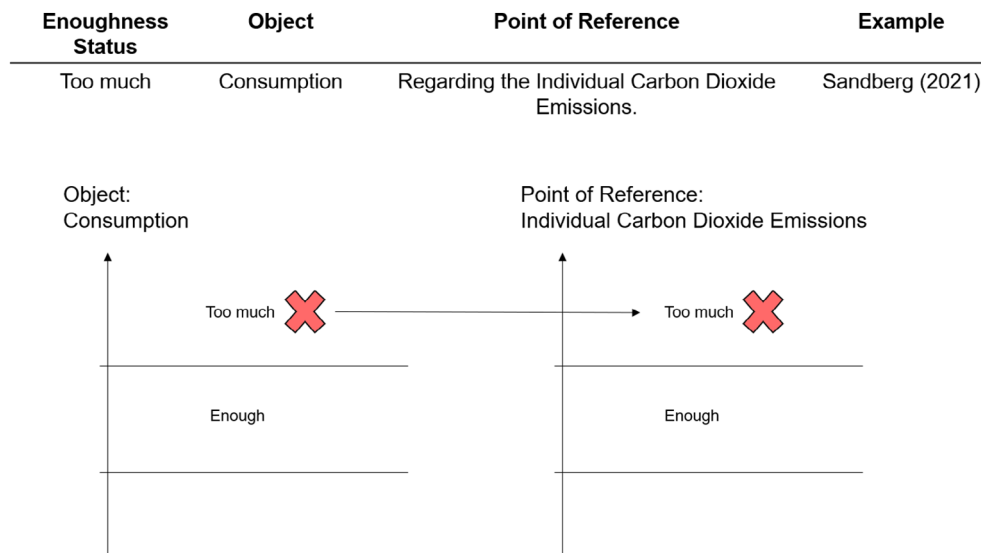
| Enoughness Status | Object | Point of Reference | Example |
|---|---|---|---|
| Too much | Consumption | Regarding the Individual Carbon Dioxide Emissions. | Sandberg (2021) |

Object:
Consumption

Too much

Enough

Point of Reference:
Individual Carbon Dioxide Emissions

Too much

Enough